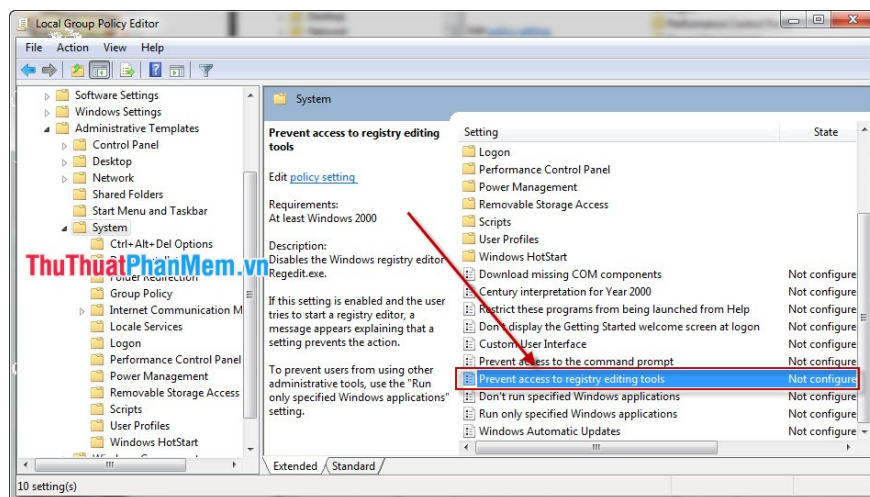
Local Group Policy Editor

File Action View Help

Software Settings
Windows Settings
Administrative Templates
Control Panel
Desktop
Network
Shared Folders
Start Menu and Taskbar
System
Ctrl+Alt+Del Options
Folder Redirection
Group Policy
Internet Communication M
Locale Services
Logon
Performance Control Panel
Power Management
Removable Storage Access
Scripts
User Profiles
Windows HotStart

ThuThuatPhanMem.vn

System

Prevent access to registry editing tools

Edit policy setting

Requirements:
At least Windows 2000

Description:
Disables the Windows registry editor Regedit.exe.

If this setting is enabled and the user tries to start a registry editor, a message appears explaining that a setting prevents the action.

To prevent users from using other administrative tools, use the "Run only specified Windows applications" setting.

| Setting | State |
|---|---|
| Logon | |
| Performance Control Panel | |
| Power Management | |
| Removable Storage Access | |
| Scripts | |
| User Profiles | |
| Windows HotStart | |
| Download missing COM components | Not configure |
| Century interpretation for Year 2000 | Not configure |
| Restrict these programs from being launched from Help | Not configure |
| Don't display the Getting Started welcome screen at logon | Not configure |
| Custom User Interface | Not configure |
| Prevent access to the command prompt | Not configure |
| Prevent access to registry editing tools | Not configure |
| Don't run specified Windows applications | Not configure |
| Run only specified Windows applications | Not configure |
| Windows Automatic Updates | Not configure |

Extended Standard

10 setting(s)